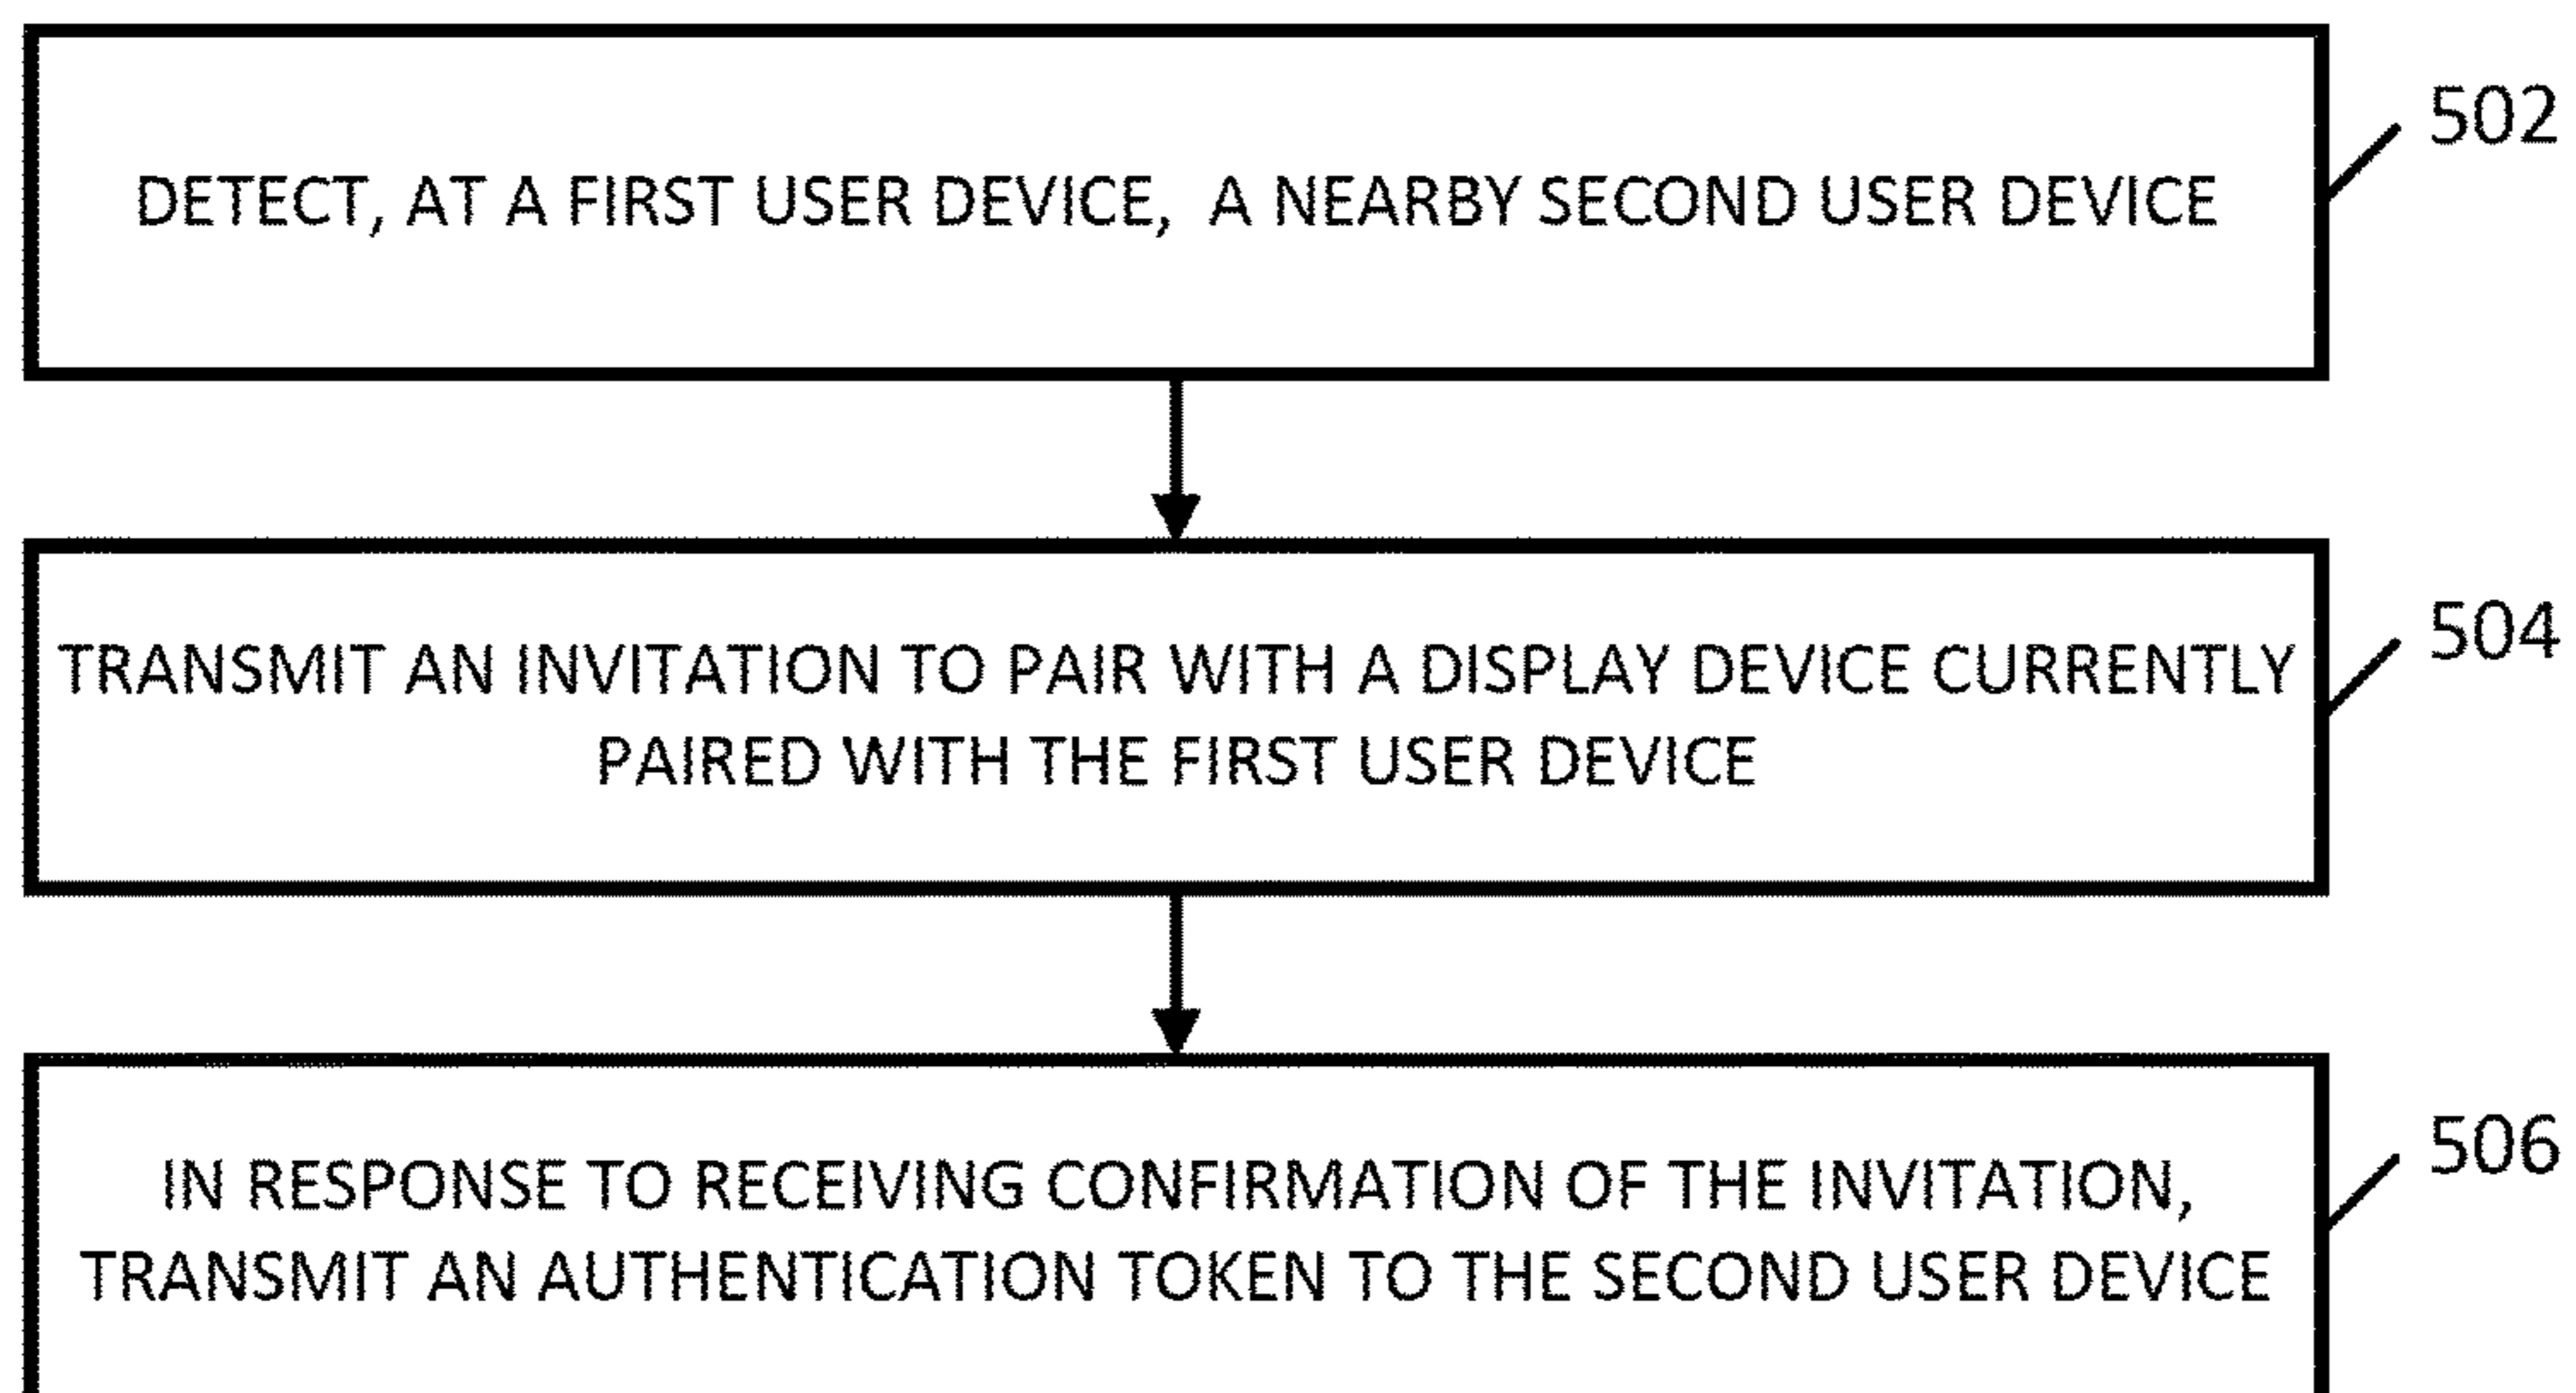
DETECT, AT A FIRST USER DEVICE, A NEARBY SECOND USER DEVICE

502

TRANSMIT AN INVITATION TO PAIR WITH A DISPLAY DEVICE CURRENTLY PAIRED WITH THE FIRST USER DEVICE

504

IN RESPONSE TO RECEIVING CONFIRMATION OF THE INVITATION, TRANSMIT AN AUTHENTICATION TOKEN TO THE SECOND USER DEVICE

506